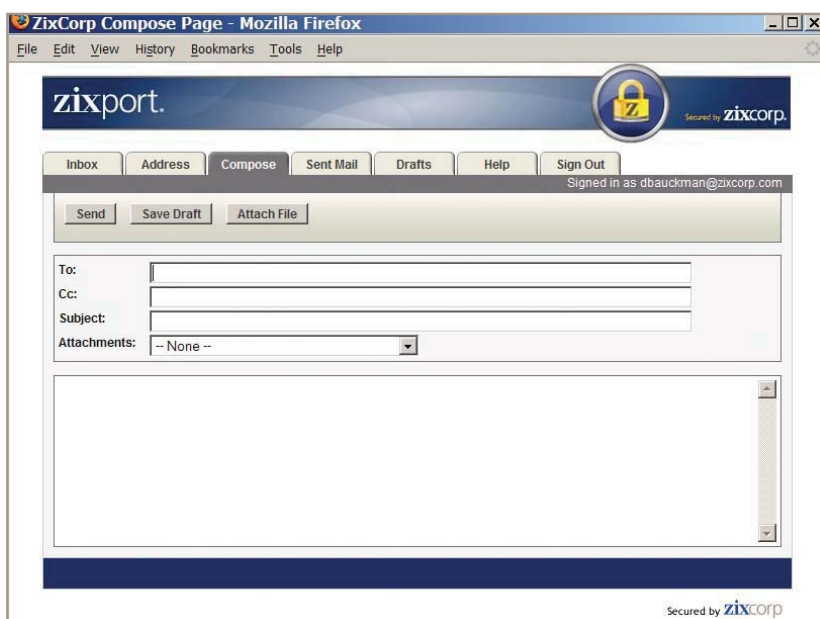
ZixCorp Compose Page - Mozilla Firefox

File Edit View History Bookmarks Tools Help

zixport.

Z

Secured by zixcorp.

Inbox Address Compose Sent Mail Drafts Help Sign Out

Signed in as dbauckman@zixcorp.com

Send Save Draft Attach File

To:
Cc:
Subject:
Attachments: -- None --

Secured by zixcorp